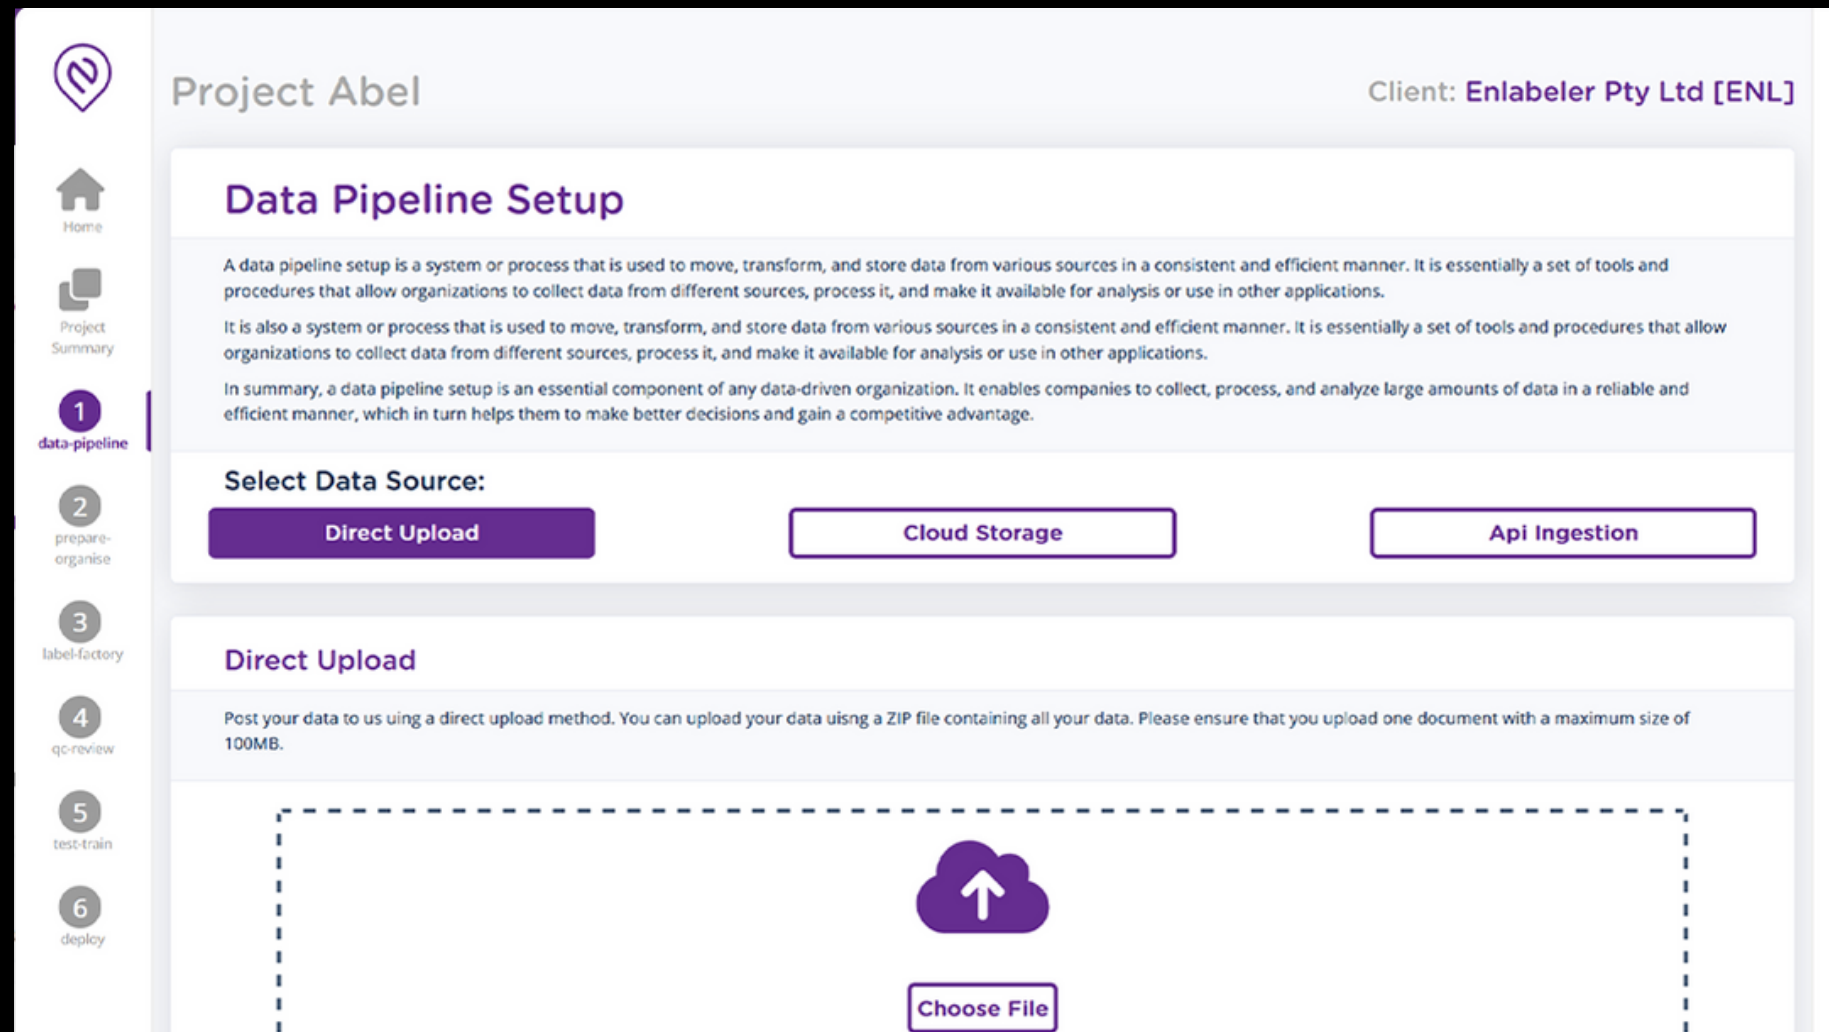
Home

Project Summary

1
data-pipeline

2
prepare-organise

3
label-factory

4
qc-review

5
test-train

6
deploy

Project Abel

Client: Enlabeler Pty Ltd [ENL]

Data Pipeline Setup

A data pipeline setup is a system or process that is used to move, transform, and store data from various sources in a consistent and efficient manner. It is essentially a set of tools and procedures that allow organizations to collect data from different sources, process it, and make it available for analysis or use in other applications.

It is also a system or process that is used to move, transform, and store data from various sources in a consistent and efficient manner. It is essentially a set of tools and procedures that allow organizations to collect data from different sources, process it, and make it available for analysis or use in other applications.

In summary, a data pipeline setup is an essential component of any data-driven organization. It enables companies to collect, process, and analyze large amounts of data in a reliable and efficient manner, which in turn helps them to make better decisions and gain a competitive advantage.

Select Data Source:

Direct Upload

Cloud Storage

Api Ingestion

Direct Upload

Post your data to us uing a direct upload method. You can upload your data uisng a ZIP file containing all your data. Please ensure that you upload one document with a maximum size of 100MB.

Choose File